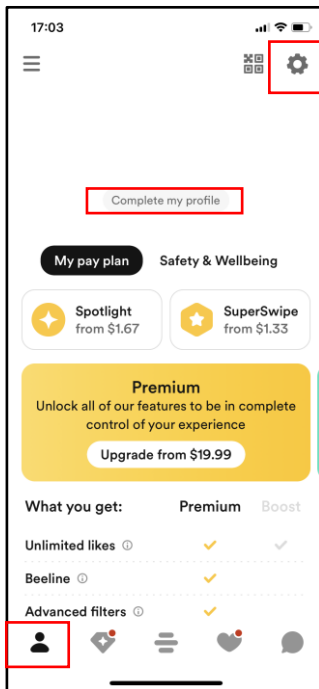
17:03

Complete my profile

My pay plan

Safety & Wellbeing

Spotlight
from $1.67

SuperSwipe
from $1.33

Premium
Unlock all of our features to be in complete control of your experience

Upgrade from $19.99

| What you get: | Premium | Boost |
|---|---|---|
| Unlimited likes ⓘ | ✓ | ✓ |
| Beeline ⓘ | ✓ | |
| Advanced filters ⓘ | ✓ | |